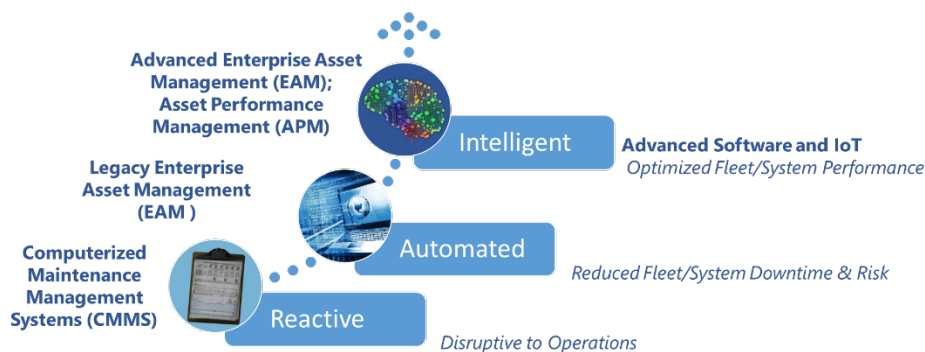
Advanced Enterprise Asset Management (EAM); Asset Performance Management (APM)

Intelligent

Advanced Software and IoT
Optimized Fleet/System Performance

Legacy Enterprise Asset Management (EAM )

Automated

Reduced Fleet/System Downtime & Risk

Computerized Maintenance Management Systems (CMMS)

Reactive

Disruptive to Operations